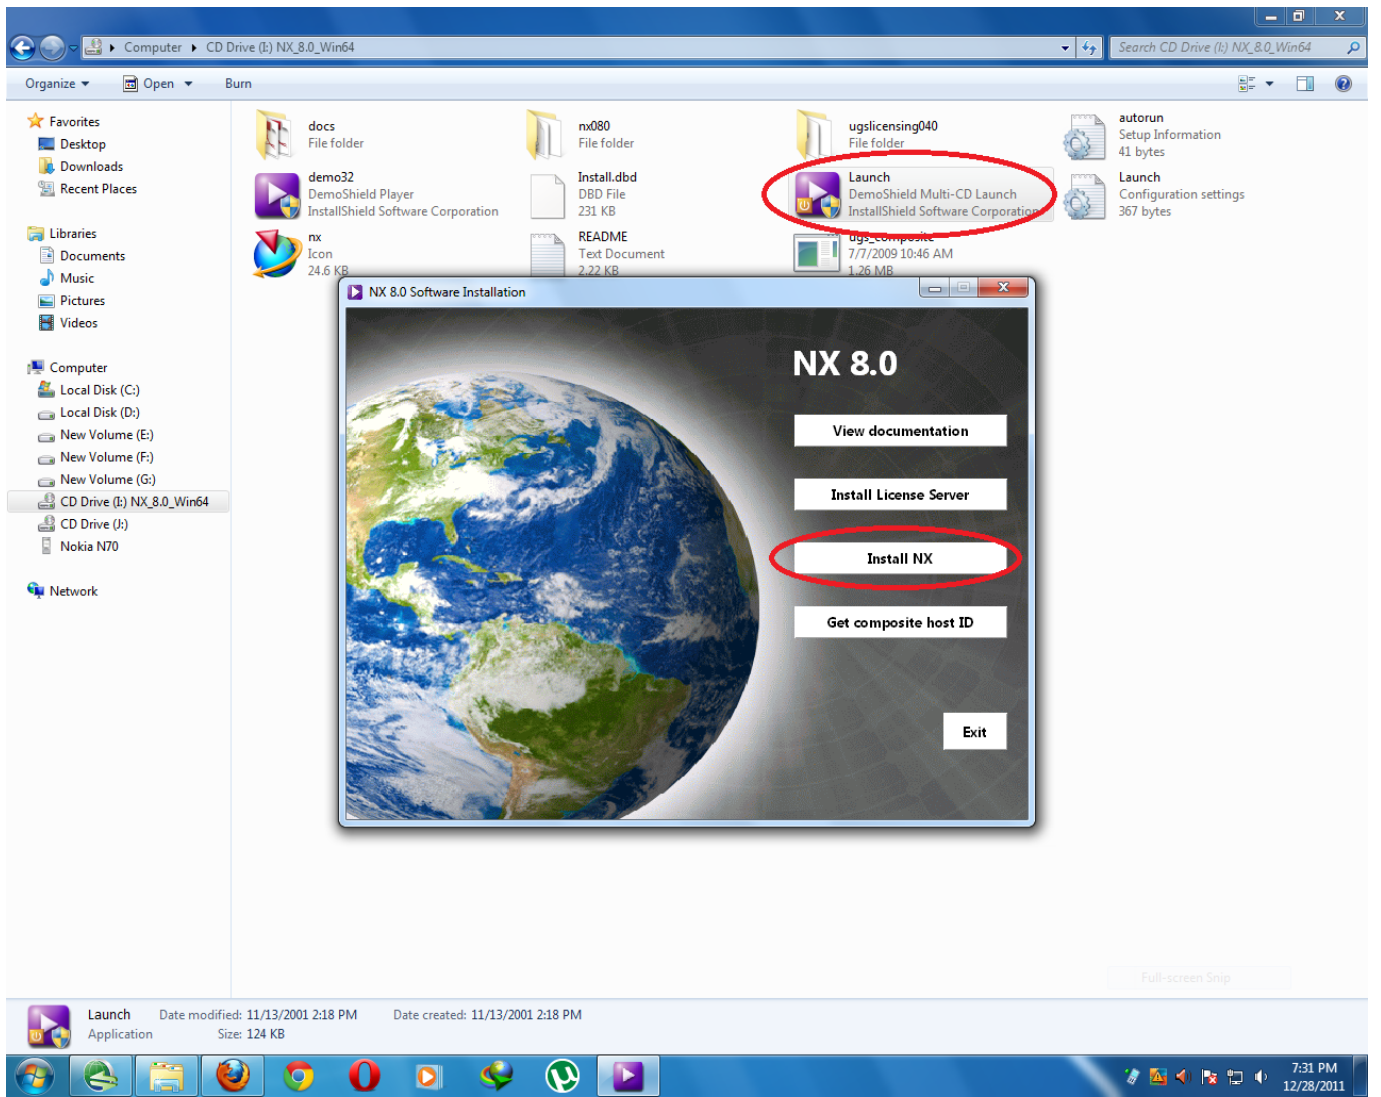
Computer ▸ CD Drive (I:) NX_8.0_Win64

Search CD Drive (I:) NX_8.0_Win64

Organize ▾ Open ▾ Burn

Favorites
Desktop
Downloads
Recent Places

Libraries
Documents
Music
Pictures
Videos

Computer
Local Disk (C:)
Local Disk (D:)
New Volume (E:)
New Volume (F:)
New Volume (G:)
CD Drive (I:) NX_8.0_Win64
CD Drive (J:)
Nokia N70

Network

docs
File folder

nx080
File folder

ugslicensing040
File folder

autorun
Setup Information
41 bytes

demo32
DemoShield Player
InstallShield Software Corporation

Install.dbd
DBD File
231 KB

Launch
DemoShield Multi-CD Launch
InstallShield Software Corporation

Launch
Configuration settings
367 bytes

nx
Icon
24.6 KB

README
Text Document
2.22 KB

ugs_composite
7/7/2009 10:46 AM
1.26 MB

NX 8.0 Software Installation

NX 8.0

View documentation

Install License Server

Install NX

Get composite host ID

Exit

Full-screen Snip

Launch Date modified: 11/13/2001 2:18 PM Date created: 11/13/2001 2:18 PM
Application Size: 124 KB

7:31 PM
12/28/2011